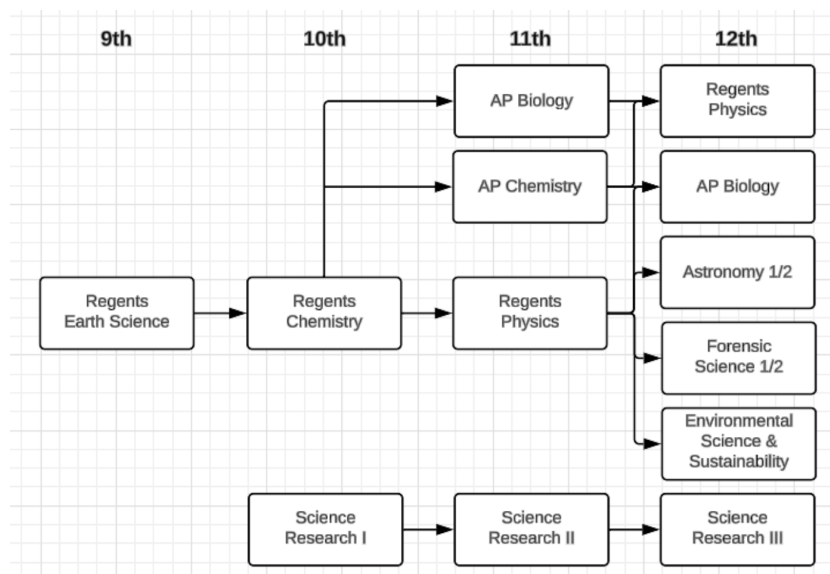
9th

10th

11th

12th

AP Biology

Regents Physics

AP Chemistry

AP Biology

Astronomy 1/2

Regents Earth Science

Regents Chemistry

Regents Physics

Forensic Science 1/2

Environmental Science & Sustainability

Science Research I

Science Research II

Science Research III